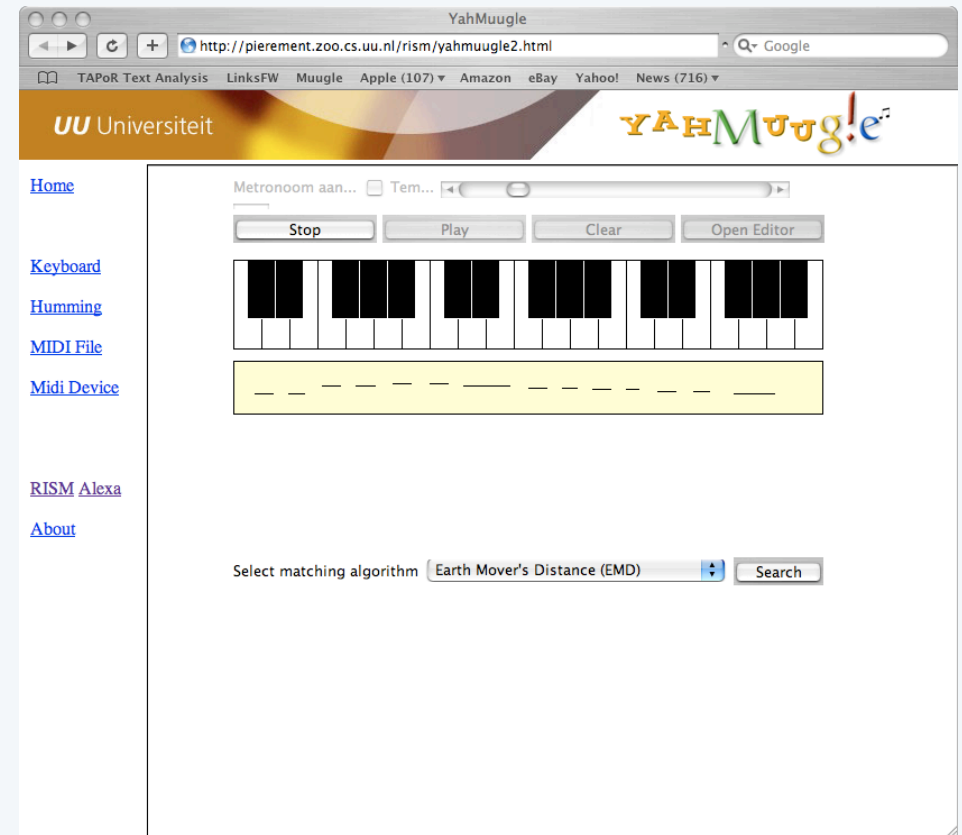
YahMuugle

http://pierement.zoo.cs.uu.nl/rism/yahmuugle2.html

Google

TAPoR Text Analysis LinksFW Muugle Apple (107) Amazon eBay Yahoo! News (716)

UU Universiteit

YAHMUUGLE

Home

Keyboard

Humming

MIDI File

Midi Device

RISM Alexa

About

Metronoom aan... Tem...

Stop Play Clear Open Editor

Select matching algorithm Earth Mover's Distance (EMD) Search